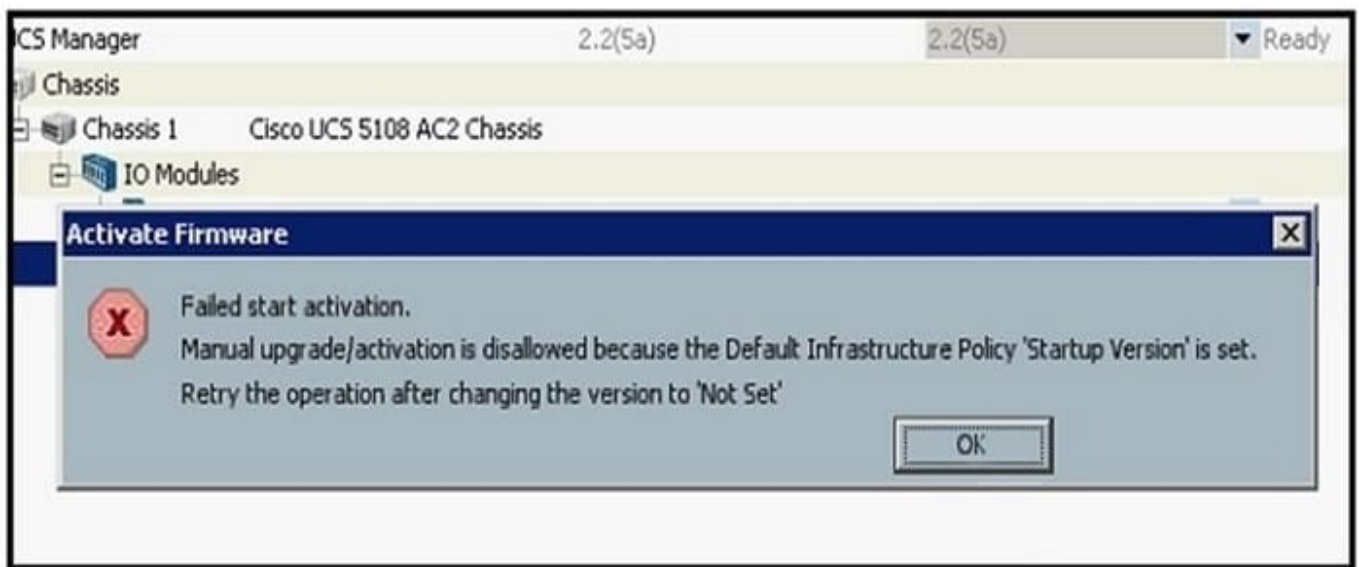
CS Manager 2.2(5a) 2.2(5a) Ready

Chassis

Chassis 1 Cisco UCS 5108 AC2 Chassis

IO Modules

Activate Firmware

X

Failed start activation.

Manual upgrade/activation is disallowed because the Default Infrastructure Policy 'Startup Version' is set.

Retry the operation after changing the version to 'Not Set'

OK